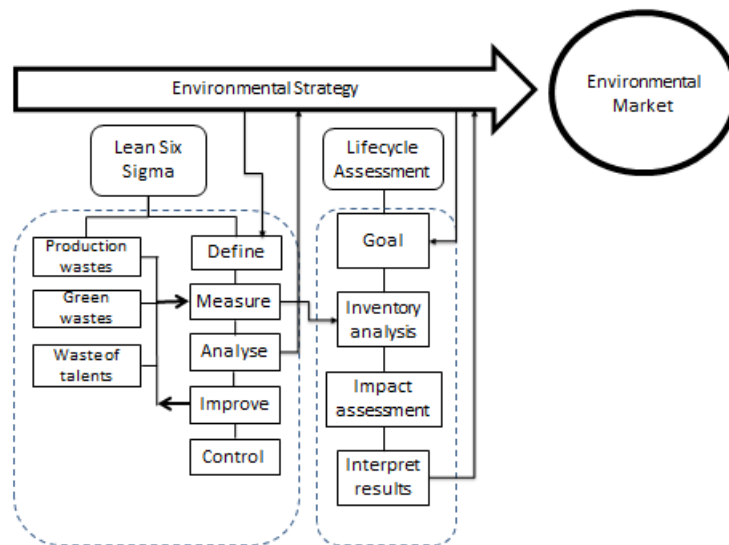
Environmental Strategy

Environmental Market

Lean Six Sigma

Production wastes

Green wastes

Waste of talents

Define

Measure

Analyse

Improve

Control

Lifecycle Assessment

Goal

Inventory analysis

Impact assessment

Interpret results